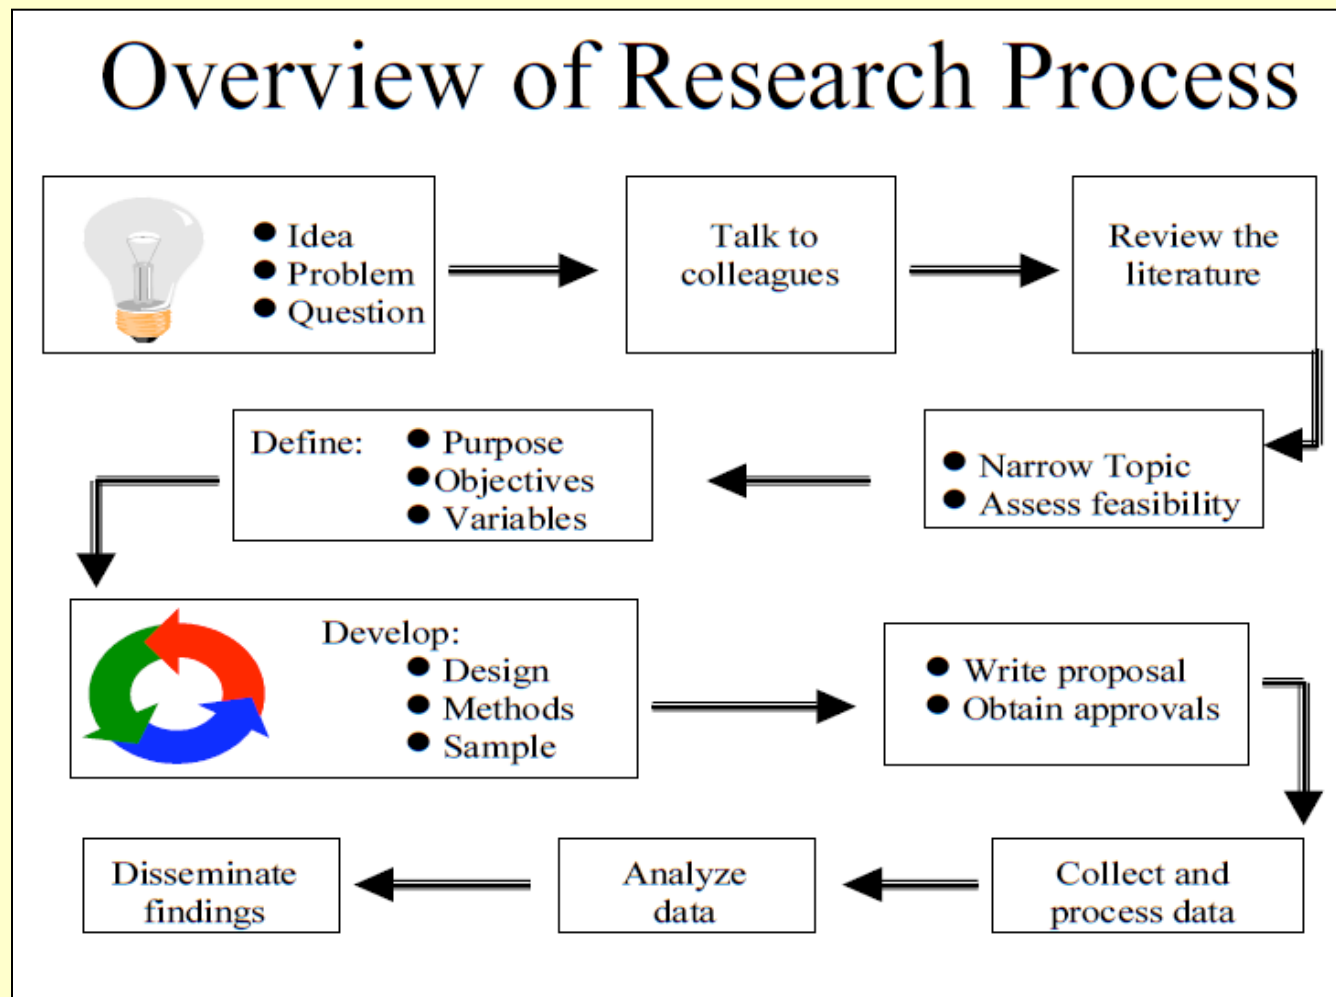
Overview of Research Process

- Idea
- Problem
- Question

Talk to colleagues

Review the literature

- Narrow Topic
- Assess feasibility

Define:
- Purpose
- Objectives
- Variables

Develop:
- Design
- Methods
- Sample

- Write proposal
- Obtain approvals

Collect and process data

Analyze data

Disseminate findings